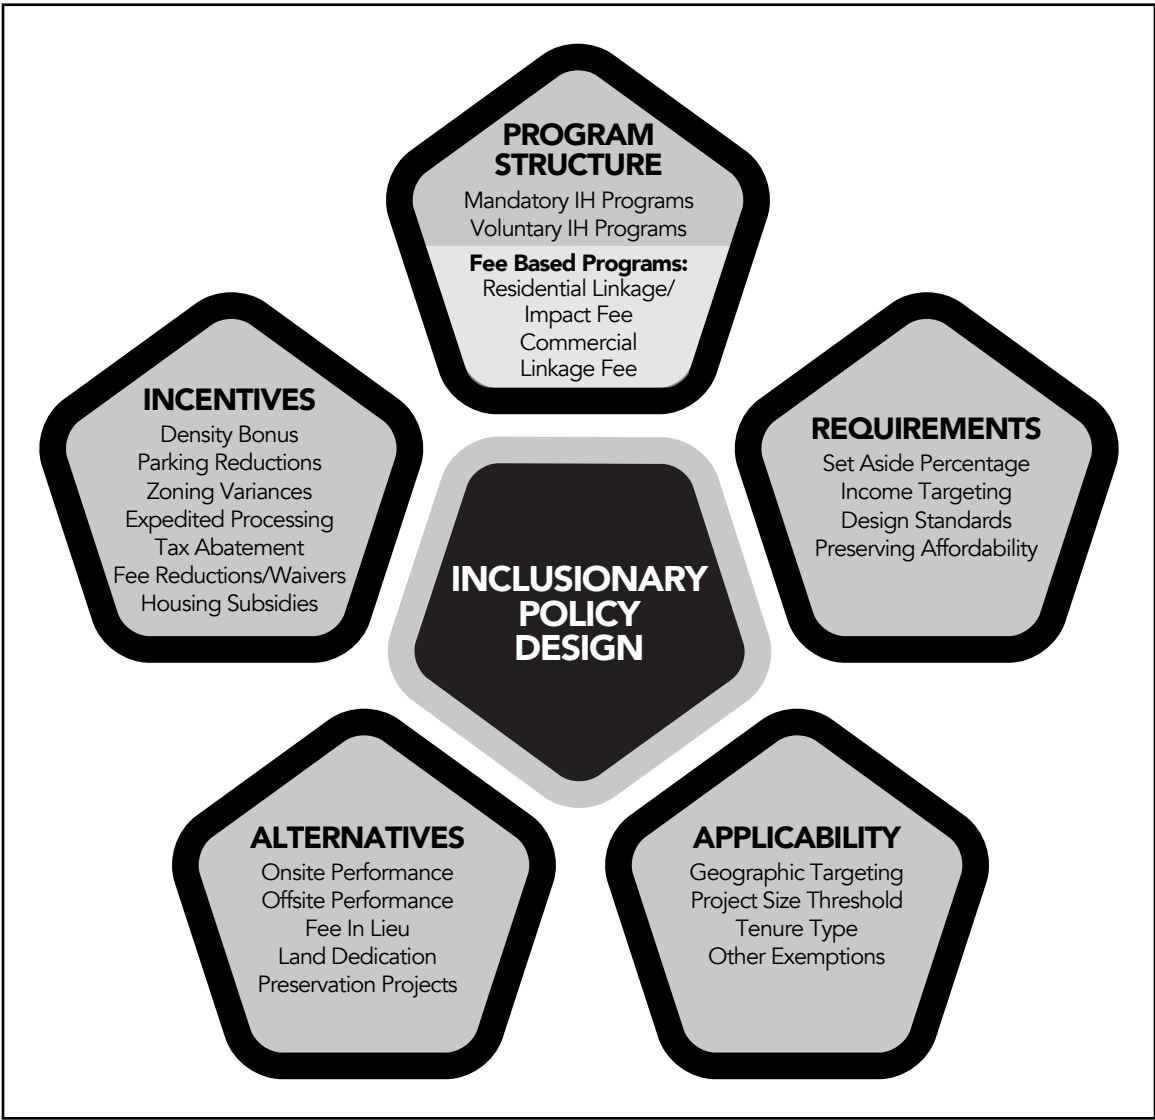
PROGRAM STRUCTURE
Mandatory IH Programs
Voluntary IH Programs
Fee Based Programs:
Residential Linkage/ Impact Fee
Commercial Linkage Fee

INCENTIVES
Density Bonus
Parking Reductions
Zoning Variances
Expedited Processing
Tax Abatement
Fee Reductions/Waivers
Housing Subsidies

INCLUSIONARY POLICY DESIGN

REQUIREMENTS
Set Aside Percentage
Income Targeting
Design Standards
Preserving Affordability

ALTERNATIVES
Onsite Performance
Offsite Performance
Fee In Lieu
Land Dedication
Preservation Projects

APPLICABILITY
Geographic Targeting
Project Size Threshold
Tenure Type
Other Exemptions